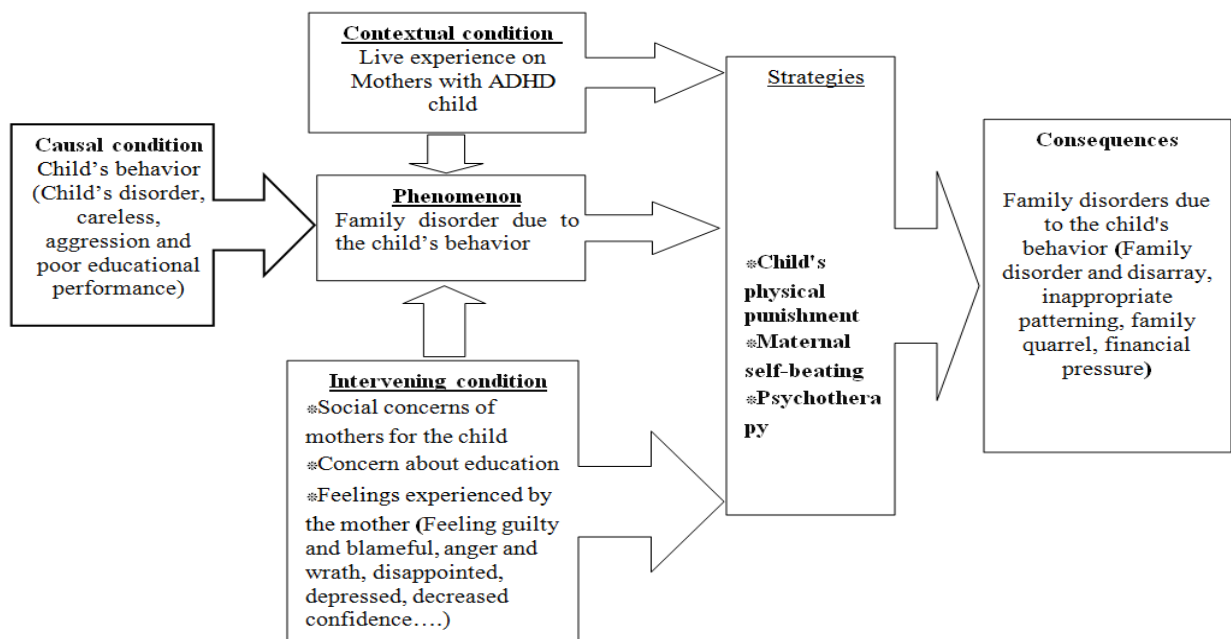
Contextual condition
Live experience on Mothers with ADHD child

Causal condition
Child's behavior (Child's disorder, careless, aggression and poor educational performance)

Phenomenon
Family disorder due to the child's behavior

Intervening condition
⁎Social concerns of mothers for the child
⁎Concern about education
⁎Feelings experienced by the mother (Feeling guilty and blameful, anger and wrath, disappointed, depressed, decreased confidence….)

Strategies

⁎Child's physical punishment
⁎Maternal self-beating
⁎Psychotherapy

Consequences

Family disorders due to the child's behavior (Family disorder and disarray, inappropriate patterning, family quarrel, financial pressure)